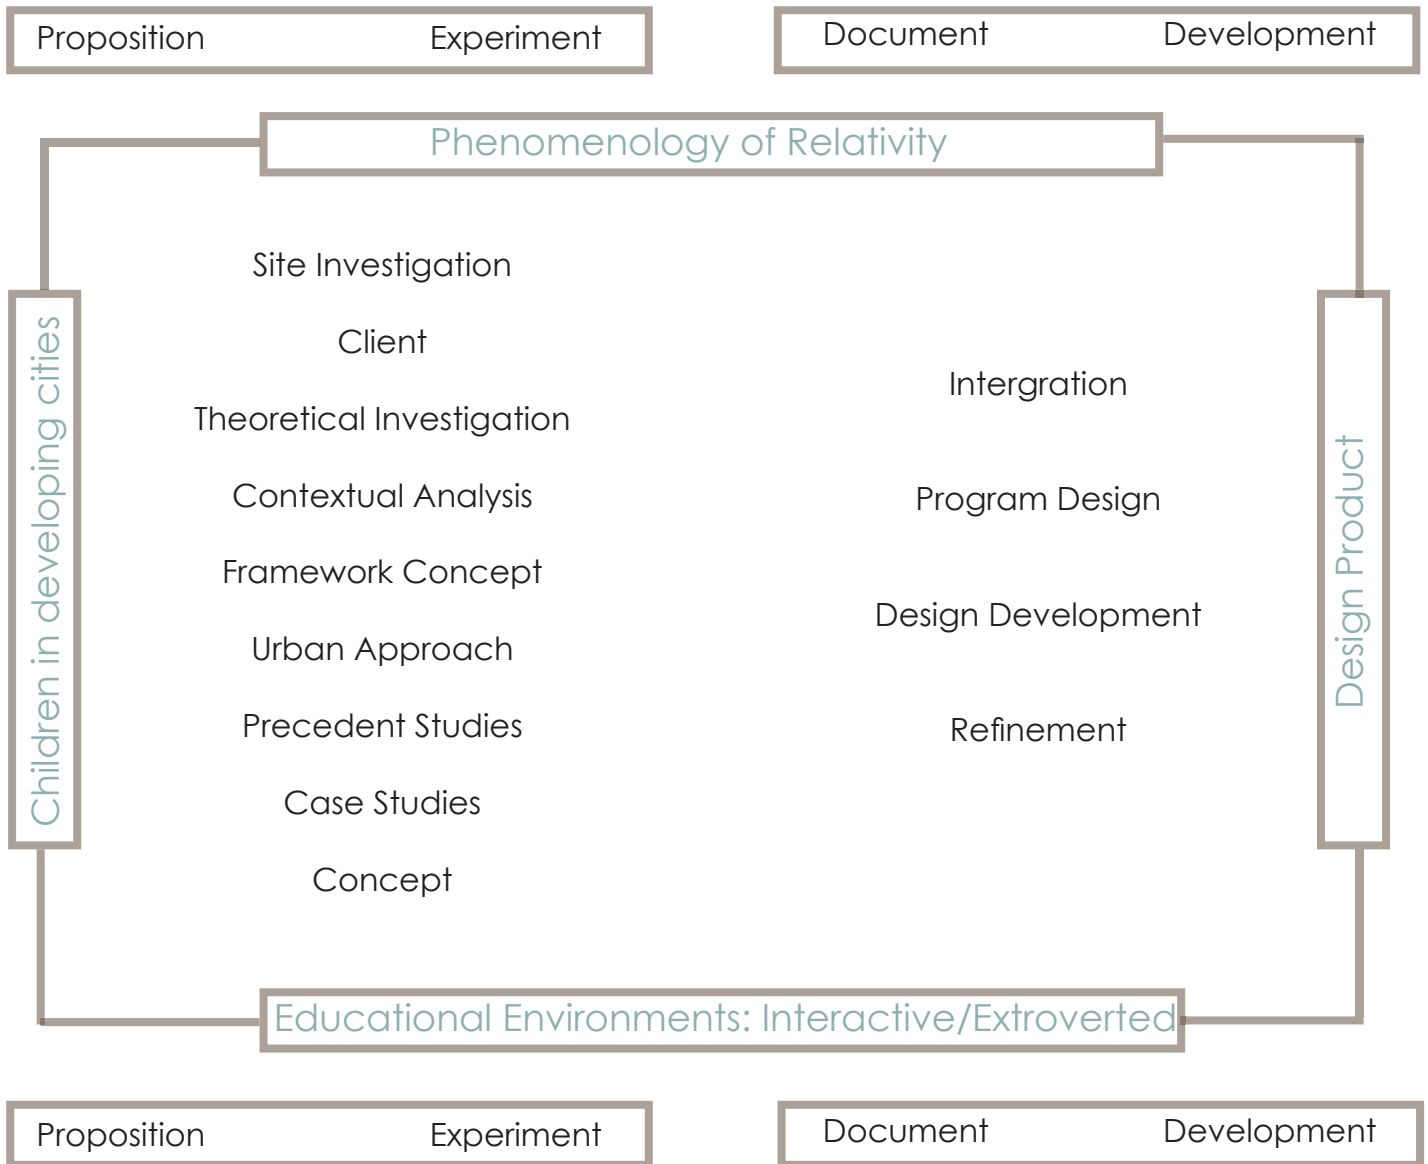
Proposition Experiment

Document Development

Phenomenology of Relativity

Children in developing cities

Site Investigation

Client

Theoretical Investigation

Contextual Analysis

Framework Concept

Urban Approach

Precedent Studies

Case Studies

Concept

Intergration

Program Design

Design Development

Refinement

Design Product

Educational Environments: Interactive/Extroverted

Proposition Experiment

Document Development